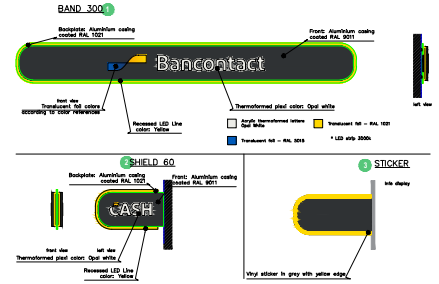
BAND 300 1

Backplate: Aluminium casing coated RAL 1021

Front: Aluminium casing coated RAL 9011

Bancontact

front view

Translucent foil colors according to color references

Recessed LED Line color: Yellow

Thermoformed plexi color: Opal white

left view

Acrylic thermoformed letters Opal White

Translucent foil - RAL 1021

Translucent foil - RAL 5018

* LED strip 3500k

2 SHIELD 60

Backplate: Aluminium casing coated RAL 1021

Front: Aluminium casing coated RAL 9011

CASH

front view

left view

Thermoformed plexi color: Opal white

Recessed LED Line color: Yellow

3 STICKER

into display

Vinyl sticker in grey with yellow edge